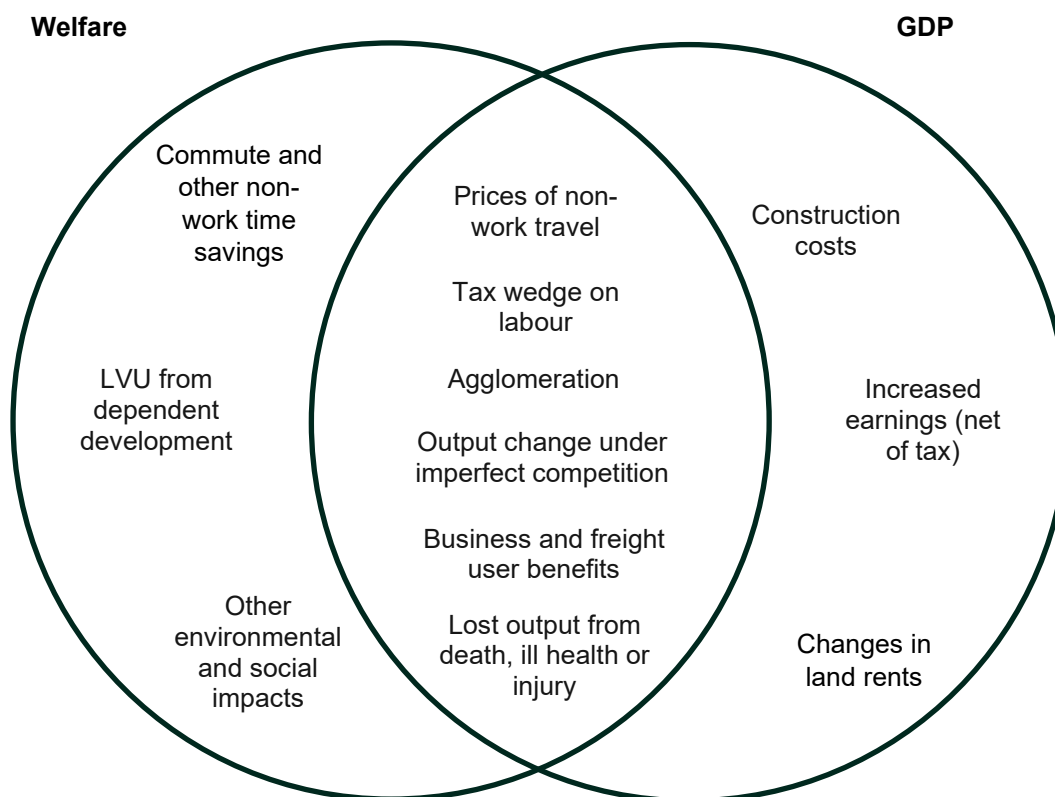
Welfare

GDP

Commute and other non-work time savings

LVU from dependent development

Other environmental and social impacts

Prices of non-work travel

Tax wedge on labour

Agglomeration

Output change under imperfect competition

Business and freight user benefits

Lost output from death, ill health or injury

Construction costs

Increased earnings (net of tax)

Changes in land rents